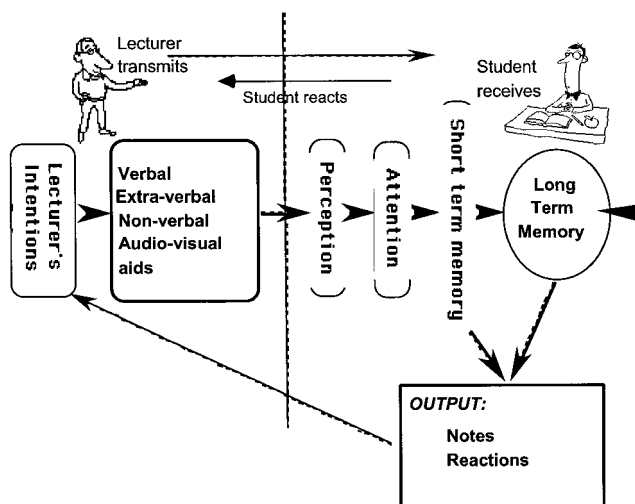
Lecturer transmits

Student reacts

Student receives

Lecturer's Intentions

Verbal
Extra-verbal
Non-verbal
Audio-visual aids

Perception

Attention

Short term memory

Long Term Memory

OUTPUT:

Notes
Reactions